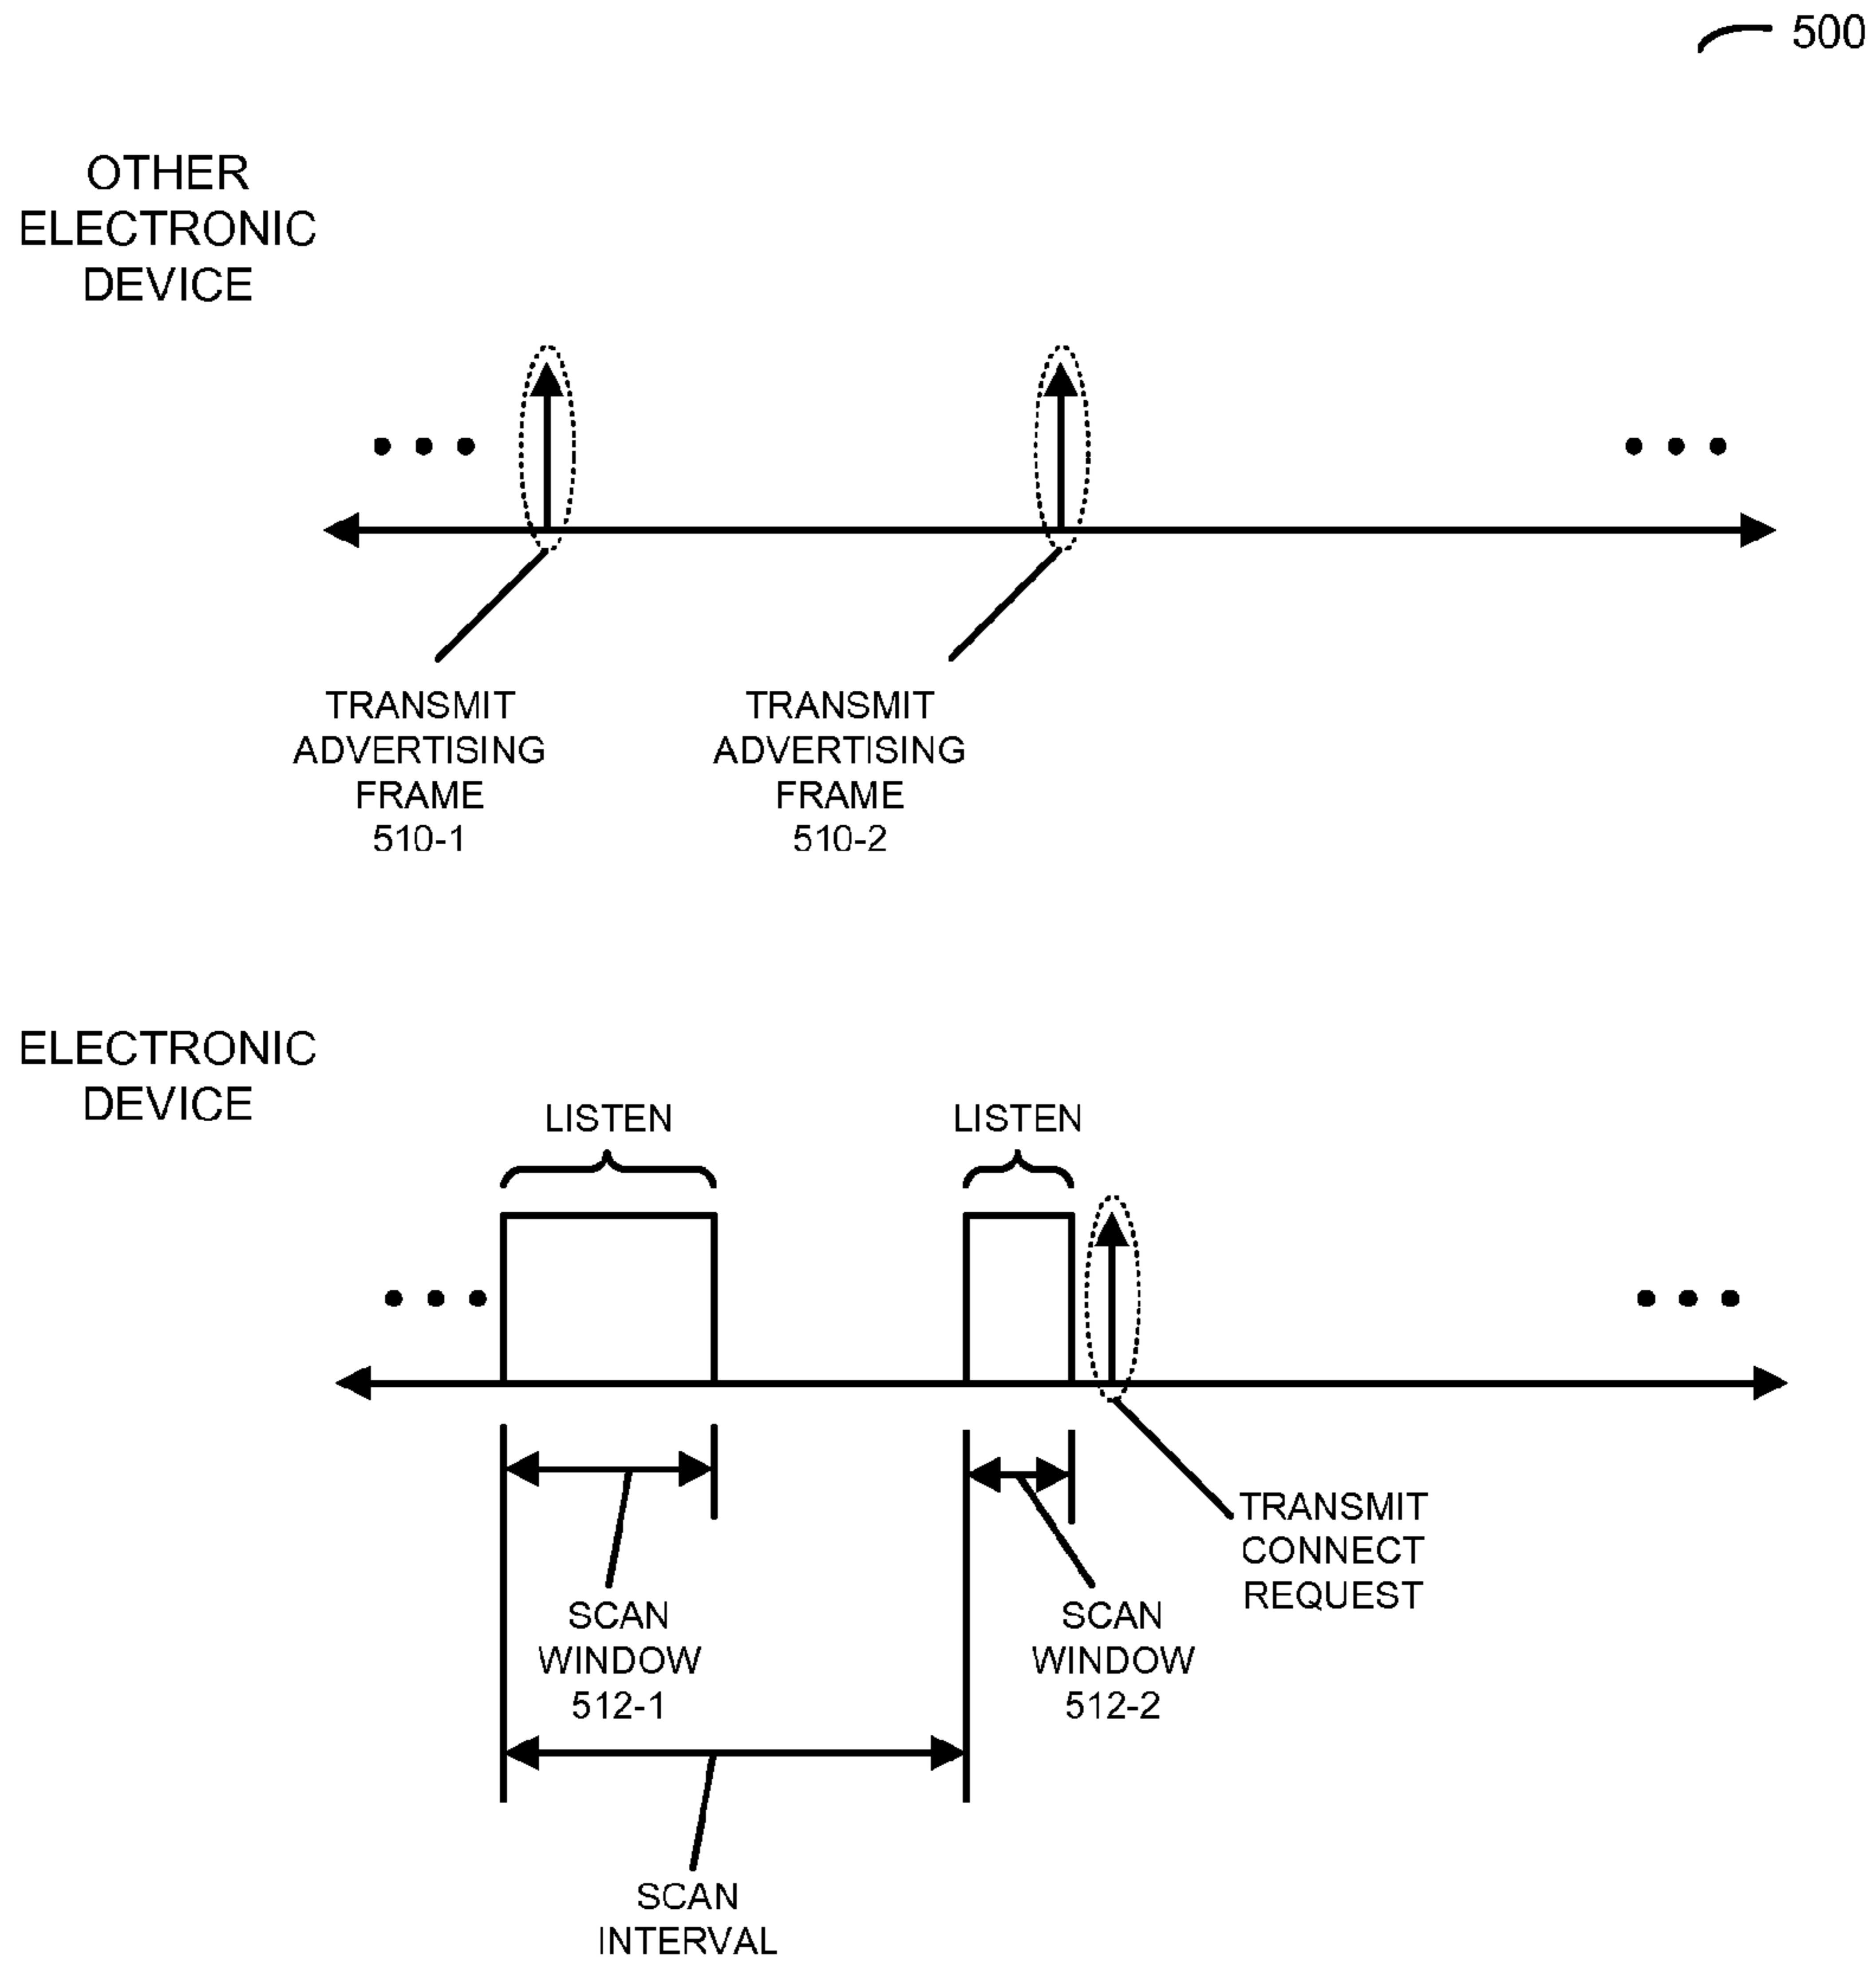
500

OTHER ELECTRONIC DEVICE

• • •

• • •

TRANSMIT ADVERTISING FRAME 510-1

TRANSMIT ADVERTISING FRAME 510-2

ELECTRONIC DEVICE

LISTEN

LISTEN

• • •

• • •

TRANSMIT CONNECT REQUEST

SCAN WINDOW 512-1

SCAN WINDOW 512-2

SCAN INTERVAL